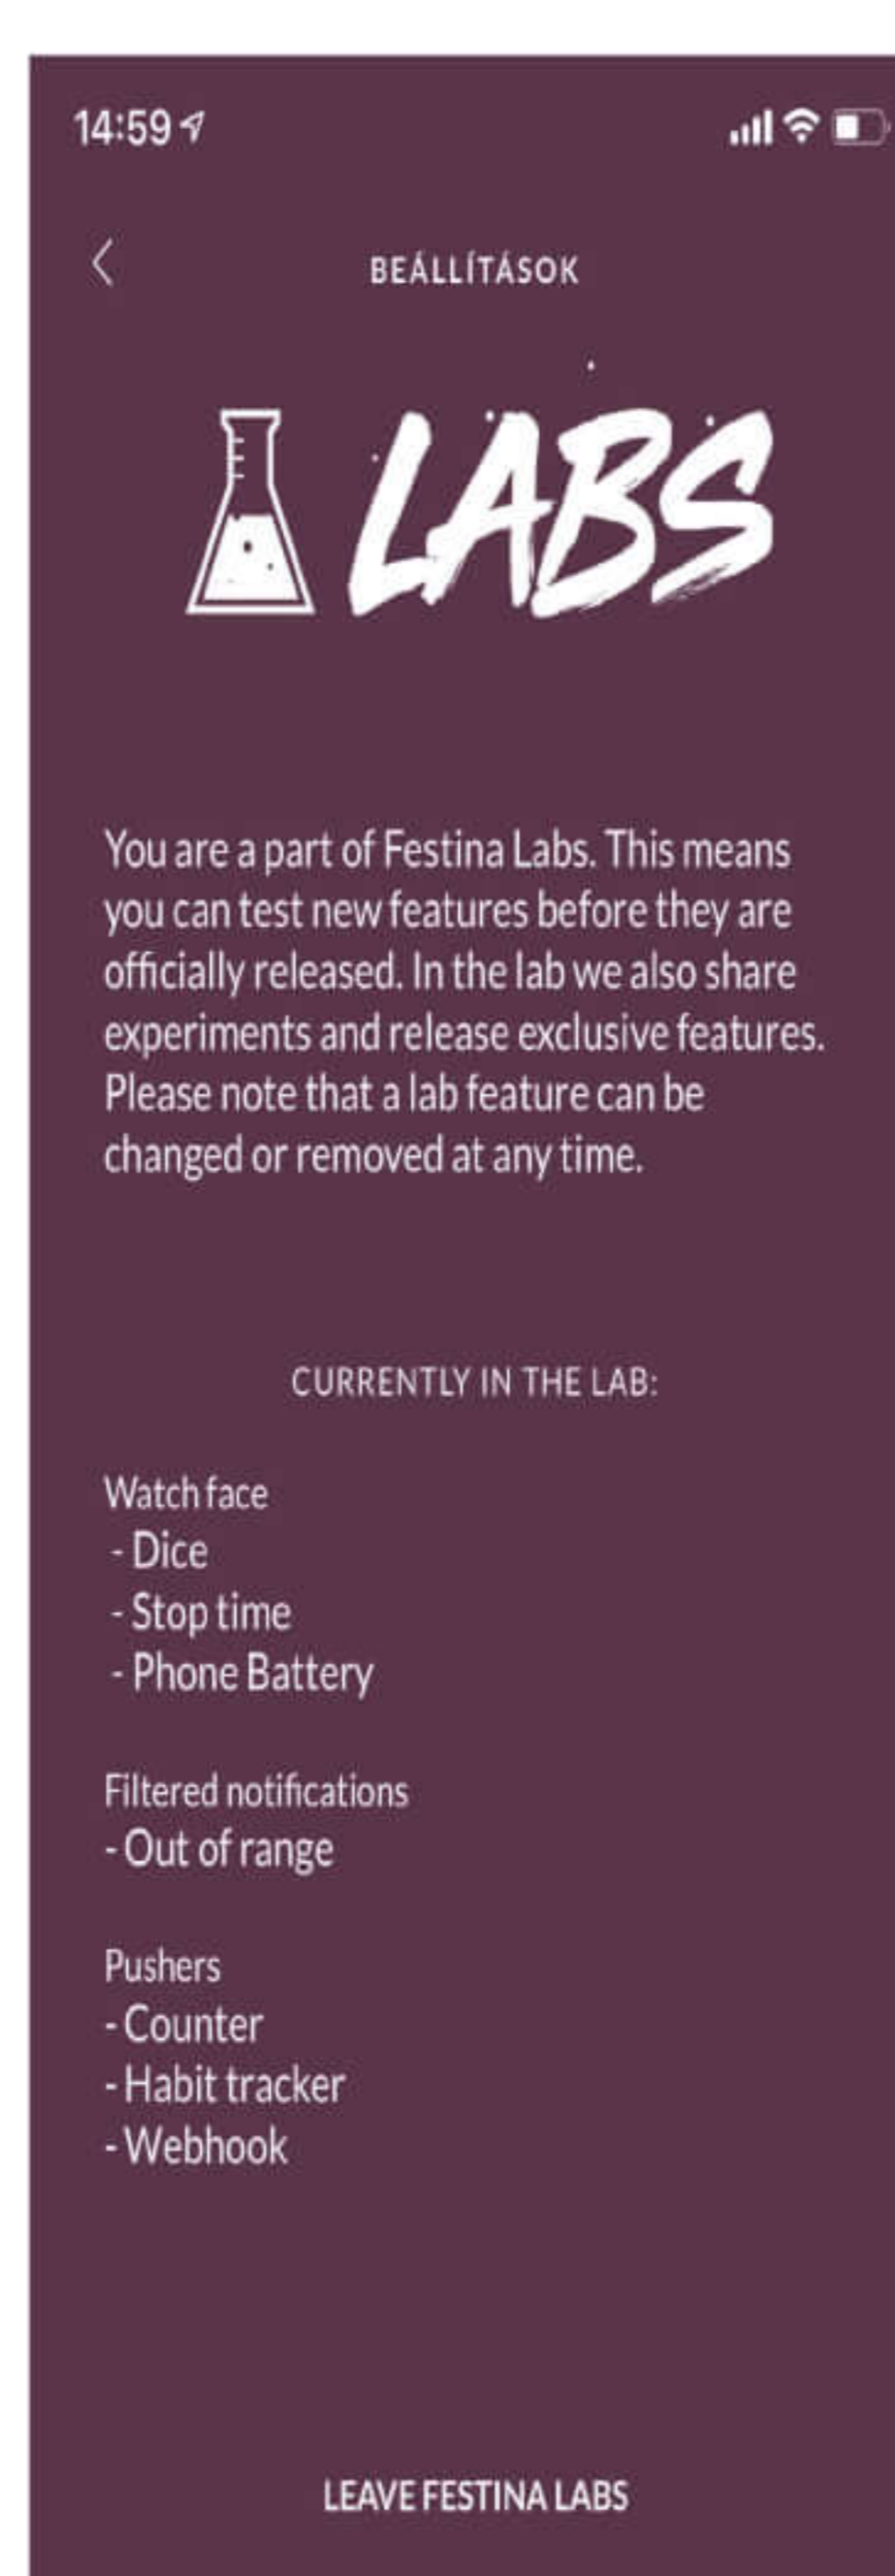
14:59

BEÁLLÍTÁSOK

LABS

You are a part of Festina Labs. This means you can test new features before they are officially released. In the lab we also share experiments and release exclusive features. Please note that a lab feature can be changed or removed at any time.

CURRENTLY IN THE LAB:

Watch face
- Dice
- Stop time
- Phone Battery

Filtered notifications
- Out of range

Pushers
- Counter
- Habit tracker
- Webhook

LEAVE FESTINA LABS